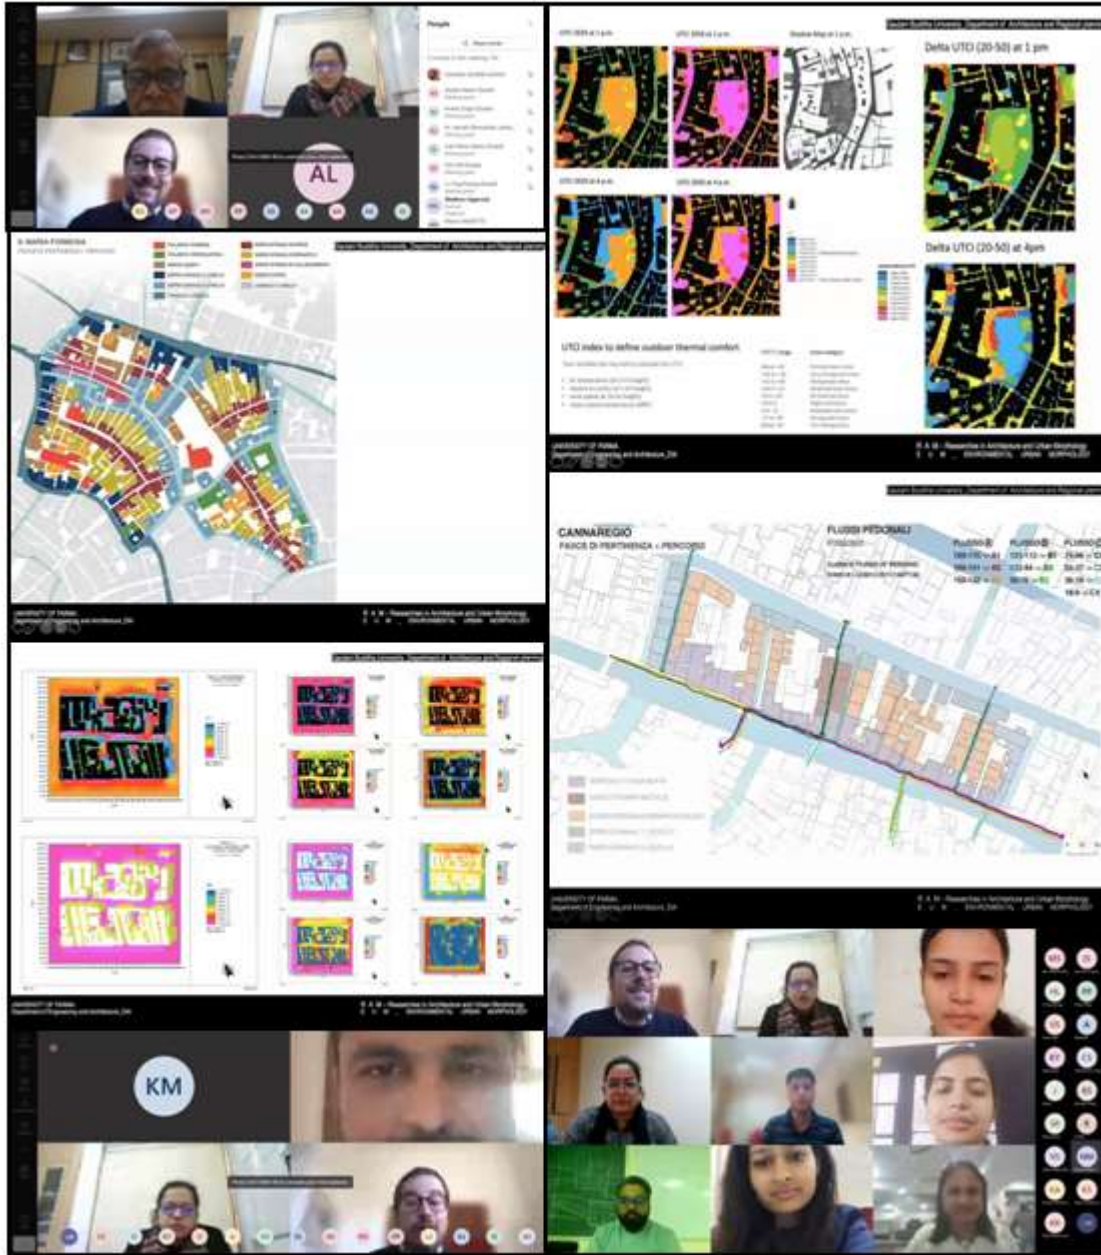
People

AL

Gautam Buddha University, Department of Architecture and Regional planning

Delta UTCI (20-50) at 1 pm

Delta UTCI (20-50) at 4pm

UTCI index to define outdoor thermal comfort

UNIVERSITY OF PARMA
Department of Engineering and Architecture_DIA

R A M - Researches in Architecture and Urban Morphology
E U M - ENVIRONMENTAL URBAN MORPHOLOGY

S. MARIA FORMOSA

Gautam Buddha University, Department of Architecture and Regional planning

UNIVERSITY OF PARMA
Department of Engineering and Architecture_DIA

R A M - Researches in Architecture and Urban Morphology
E U M - ENVIRONMENTAL URBAN MORPHOLOGY

Gautam Buddha University, Department of Architecture and Regional planning

CANNAREGIO
FASCE DI PERTINENZA + PERCORSI

FLUSSI PEDONALI

UNIVERSITY OF PARMA
Department of Engineering and Architecture_DIA

R A M - Researches in Architecture and Urban Morphology
E U M - ENVIRONMENTAL URBAN MORPHOLOGY

Gautam Buddha University, Department of Architecture and Regional planning

UNIVERSITY OF PARMA
Department of Engineering and Architecture_DIA

R A M - Researches in Architecture and Urban Morphology
E U M - ENVIRONMENTAL URBAN MORPHOLOGY

KM